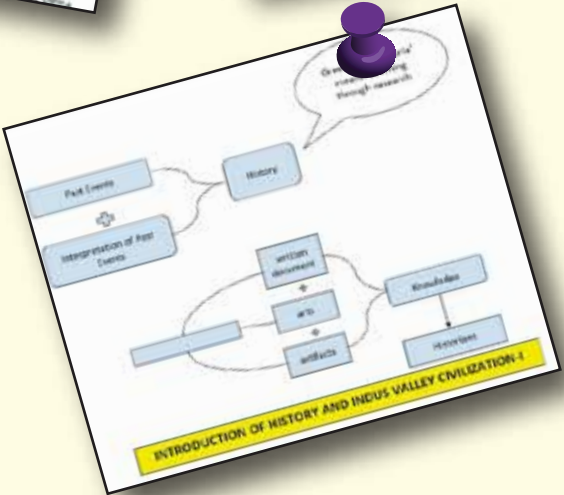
Greek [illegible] means learning through research

Past Events

Interpretation of Past Events

History

written document

arts

artifacts

Knowledge

Historian

INTRODUCTION OF HISTORY AND INDUS VALLEY CIVILIZATION-I